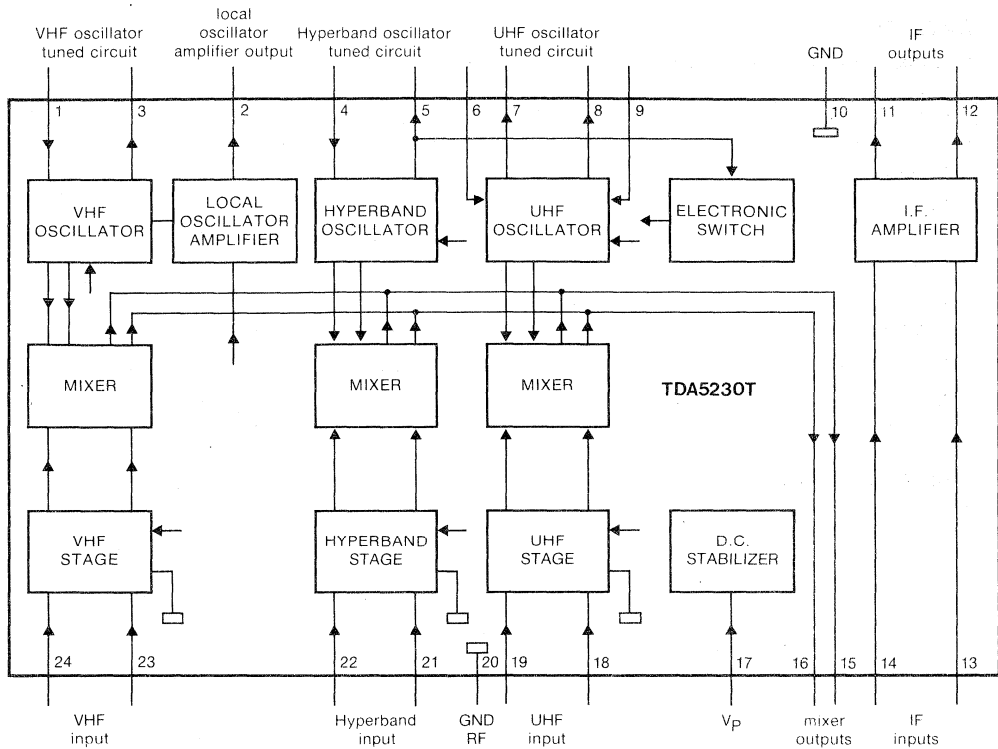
VHF oscillator tuned circuit

local oscillator amplifier output

Hyperband oscillator tuned circuit

UHF oscillator tuned circuit

GND

IF outputs

1 3 2 4 5 6 7 8 9 10 11 12

VHF OSCILLATOR

LOCAL OSCILLATOR AMPLIFIER

HYPERBAND OSCILLATOR

UHF OSCILLATOR

ELECTRONIC SWITCH

I.F. AMPLIFIER

MIXER

MIXER

MIXER

TDA5230T

VHF STAGE

HYPERBAND STAGE

UHF STAGE

D.C. STABILIZER

24 23 22 21 20 19 18 17 16 15 14 13

VHF input

Hyperband input

GND RF

UHF input

$V_P$

mixer outputs

IF inputs